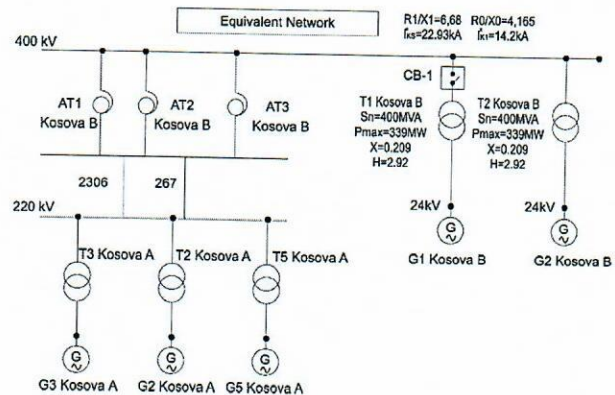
Equivalent Network

R1/X1=6,68 R0/X0=4,165
$I_{k3}$=22.93kA $I_{k1}$=14.2kA

400 kV

AT1
Kosova B

AT2
Kosova B

AT3
Kosova B

CB-1

T1 Kosova B
Sn=400MVA
Pmax=339MW
X=0.209
H=2.92

T2 Kosova B
Sn=400MVA
Pmax=339MW
X=0.209
H=2.92

2306

267

220 kV

24kV

24kV

G

G

G1 Kosova B

G2 Kosova B

T3 Kosova A

T2 Kosova A

T5 Kosova A

G

G

G

G3 Kosova A

G2 Kosova A

G5 Kosova A